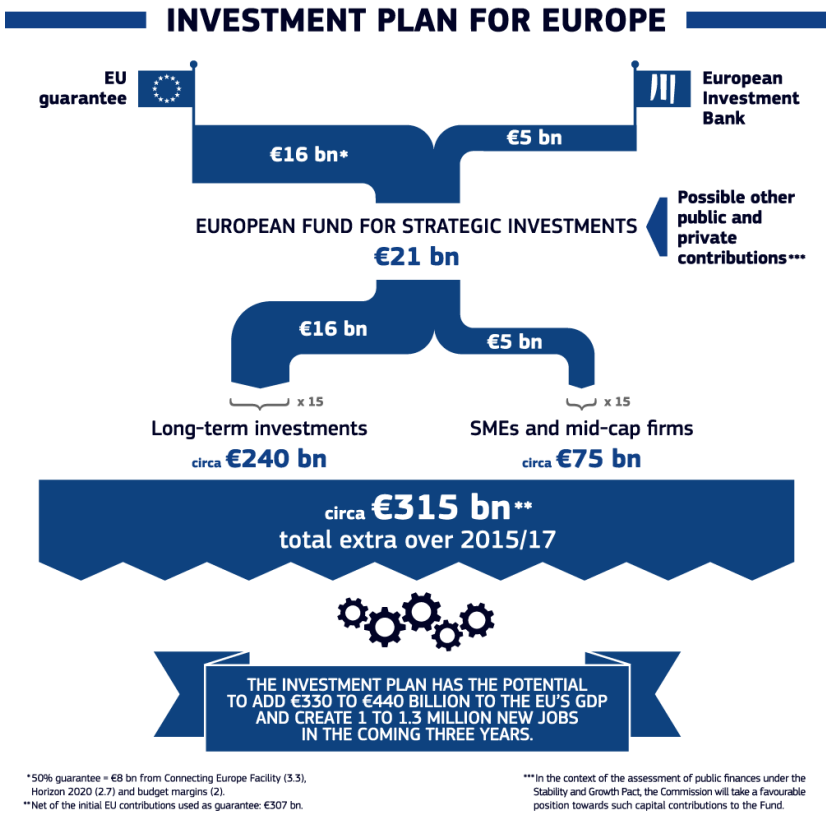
INVESTMENT PLAN FOR EUROPE

EU guarantee

European Investment Bank

€16 bn*

€5 bn

EUROPEAN FUND FOR STRATEGIC INVESTMENTS
€21 bn

Possible other public and private contributions***

€16 bn

€5 bn

x 15

x 15

Long-term investments
circa €240 bn

SMEs and mid-cap firms
circa €75 bn

circa €315 bn**
total extra over 2015/17

THE INVESTMENT PLAN HAS THE POTENTIAL TO ADD €330 TO €440 BILLION TO THE EU'S GDP AND CREATE 1 TO 1.3 MILLION NEW JOBS IN THE COMING THREE YEARS.

*50% guarantee = €8 bn from Connecting Europe Facility (3.3), Horizon 2020 (2.7) and budget margins (2).
**Net of the initial EU contributions used as guarantee: €307 bn.

***In the context of the assessment of public finances under the Stability and Growth Pact, the Commission will take a favourable position towards such capital contributions to the Fund.